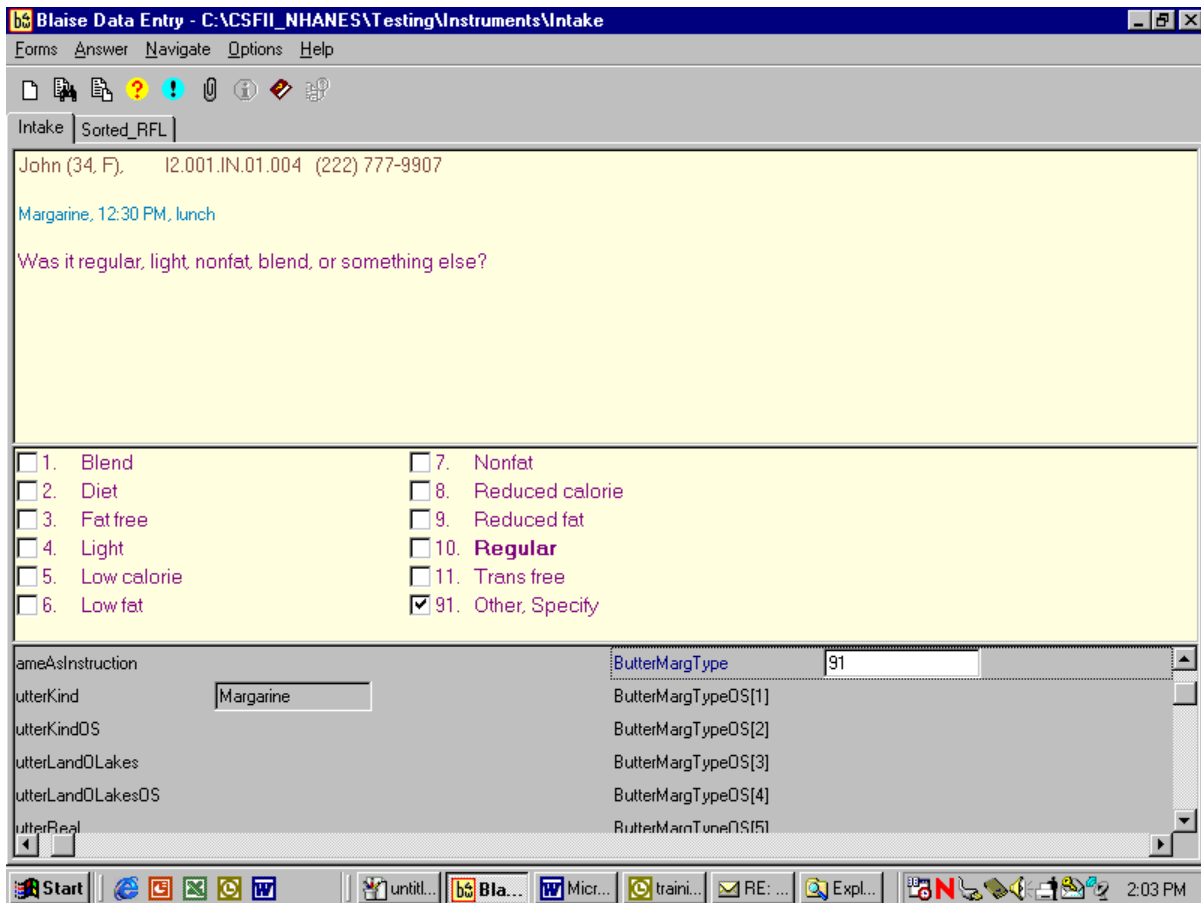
Blaise Data Entry - C:\CSFII_NHANES\Testing\Instruments\Intake

Forms Answer Navigate Options Help

Intake | Sorted_RFL

John (34, F), I2.001.IN.01.004 (222) 777-9907

Margarine, 12:30 PM, lunch

Was it regular, light, nonfat, blend, or something else?

| | |
|---|---|
| 1. Blend | 7. Nonfat |
| 2. Diet | 8. Reduced calorie |
| 3. Fat free | 9. Reduced fat |
| 4. Light | 10. **Regular** |
| 5. Low calorie | 11. Trans free |
| 6. Low fat | ☑ 91. Other, Specify |

| | | | |
|---|---|---|---|
| ameAsInstruction | | ButterMargType | 91 |
| utterKind | Margarine | ButterMargTypeOS[1] | |
| utterKindOS | | ButterMargTypeOS[2] | |
| utterLandOLakes | | ButterMargTypeOS[3] | |
| utterLandOLakesOS | | ButterMargTypeOS[4] | |
| utterReal | | ButterMargTypeOS[5] | |

Start | untitl... | Bla... | Micr... | traini... | RE: ... | Expl... | 2:03 PM